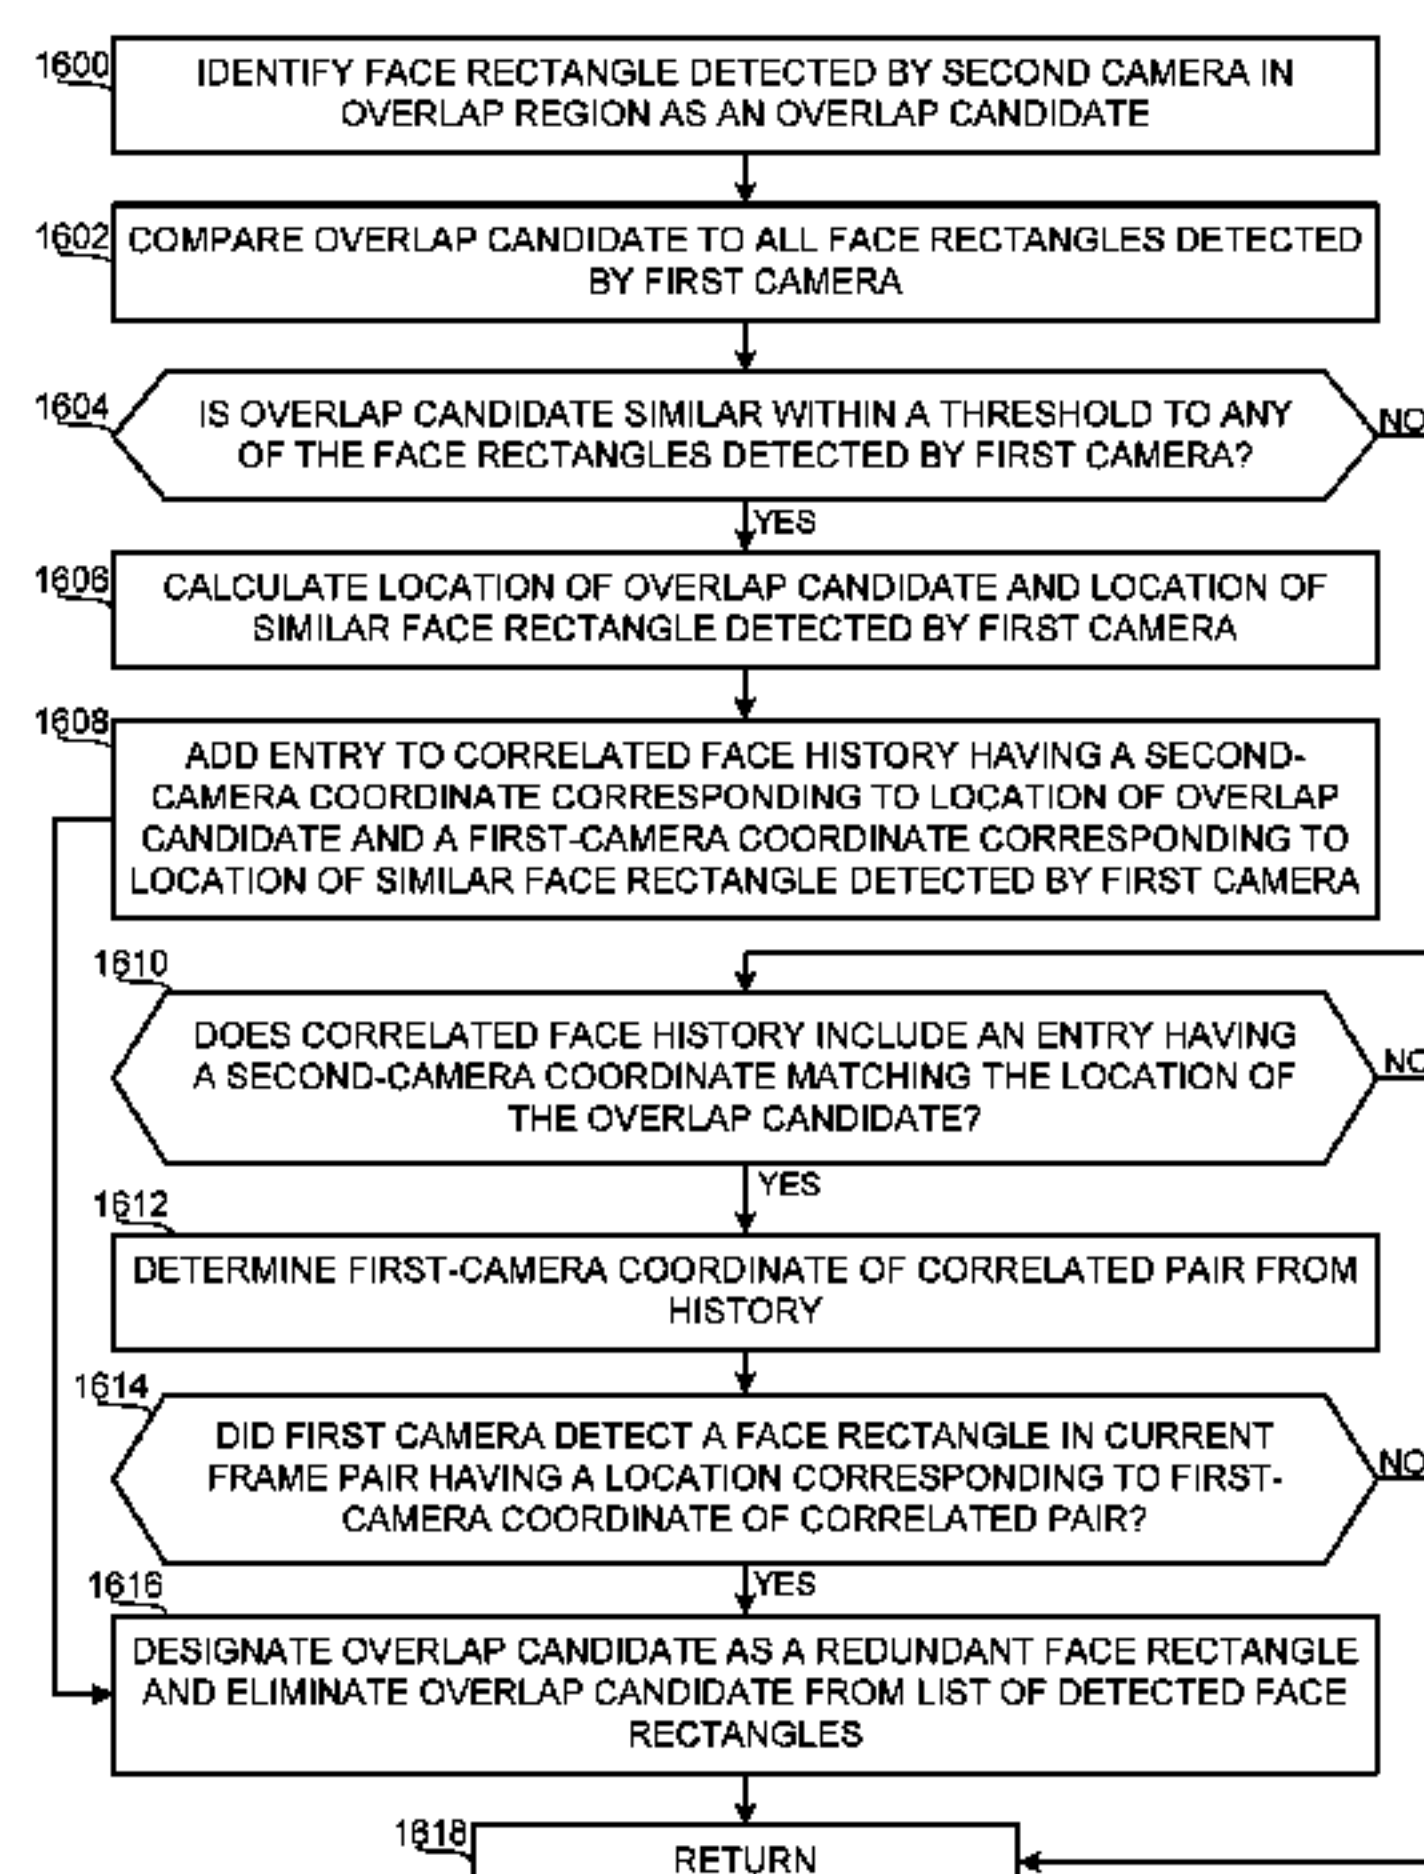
1600
IDENTIFY FACE RECTANGLE DETECTED BY SECOND CAMERA IN OVERLAP REGION AS AN OVERLAP CANDIDATE

1602
COMPARE OVERLAP CANDIDATE TO ALL FACE RECTANGLES DETECTED BY FIRST CAMERA

1604
IS OVERLAP CANDIDATE SIMILAR WITHIN A THRESHOLD TO ANY OF THE FACE RECTANGLES DETECTED BY FIRST CAMERA?

NO

YES

1606
CALCULATE LOCATION OF OVERLAP CANDIDATE AND LOCATION OF SIMILAR FACE RECTANGLE DETECTED BY FIRST CAMERA

1608
ADD ENTRY TO CORRELATED FACE HISTORY HAVING A SECOND-CAMERA COORDINATE CORRESPONDING TO LOCATION OF OVERLAP CANDIDATE AND A FIRST-CAMERA COORDINATE CORRESPONDING TO LOCATION OF SIMILAR FACE RECTANGLE DETECTED BY FIRST CAMERA

1610
DOES CORRELATED FACE HISTORY INCLUDE AN ENTRY HAVING A SECOND-CAMERA COORDINATE MATCHING THE LOCATION OF THE OVERLAP CANDIDATE?

NO

YES

1612
DETERMINE FIRST-CAMERA COORDINATE OF CORRELATED PAIR FROM HISTORY

1614
DID FIRST CAMERA DETECT A FACE RECTANGLE IN CURRENT FRAME PAIR HAVING A LOCATION CORRESPONDING TO FIRST-CAMERA COORDINATE OF CORRELATED PAIR?

NO

YES

1616
DESIGNATE OVERLAP CANDIDATE AS A REDUNDANT FACE RECTANGLE AND ELIMINATE OVERLAP CANDIDATE FROM LIST OF DETECTED FACE RECTANGLES

1618
RETURN